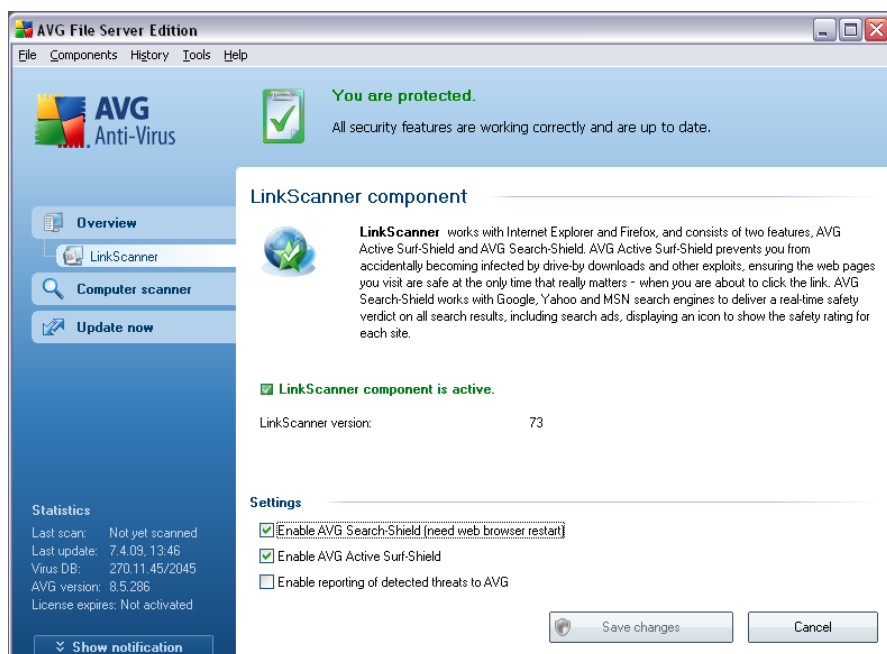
AVG File Server Edition

File Components History Tools Help

AVG Anti-Virus

You are protected.
All security features are working correctly and are up to date.

Overview
LinkScanner
Computer scanner
Update now

LinkScanner component

LinkScanner works with Internet Explorer and Firefox, and consists of two features, AVG Active Surf-Shield and AVG Search-Shield. AVG Active Surf-Shield prevents you from accidentally becoming infected by drive-by downloads and other exploits, ensuring the web pages you visit are safe at the only time that really matters - when you are about to click the link. AVG Search-Shield works with Google, Yahoo and MSN search engines to deliver a real-time safety verdict on all search results, including search ads, displaying an icon to show the safety rating for each site.

LinkScanner component is active.

LinkScanner version: 73

Settings
Enable AVG Search-Shield (need web browser restart)
Enable AVG Active Surf-Shield
Enable reporting of detected threats to AVG

Statistics
Last scan: Not yet scanned
Last update: 7.4.09, 13:46
Virus DB: 270.11.45/2045
AVG version: 8.5.286
License expires: Not activated

Show notification

Save changes
Cancel